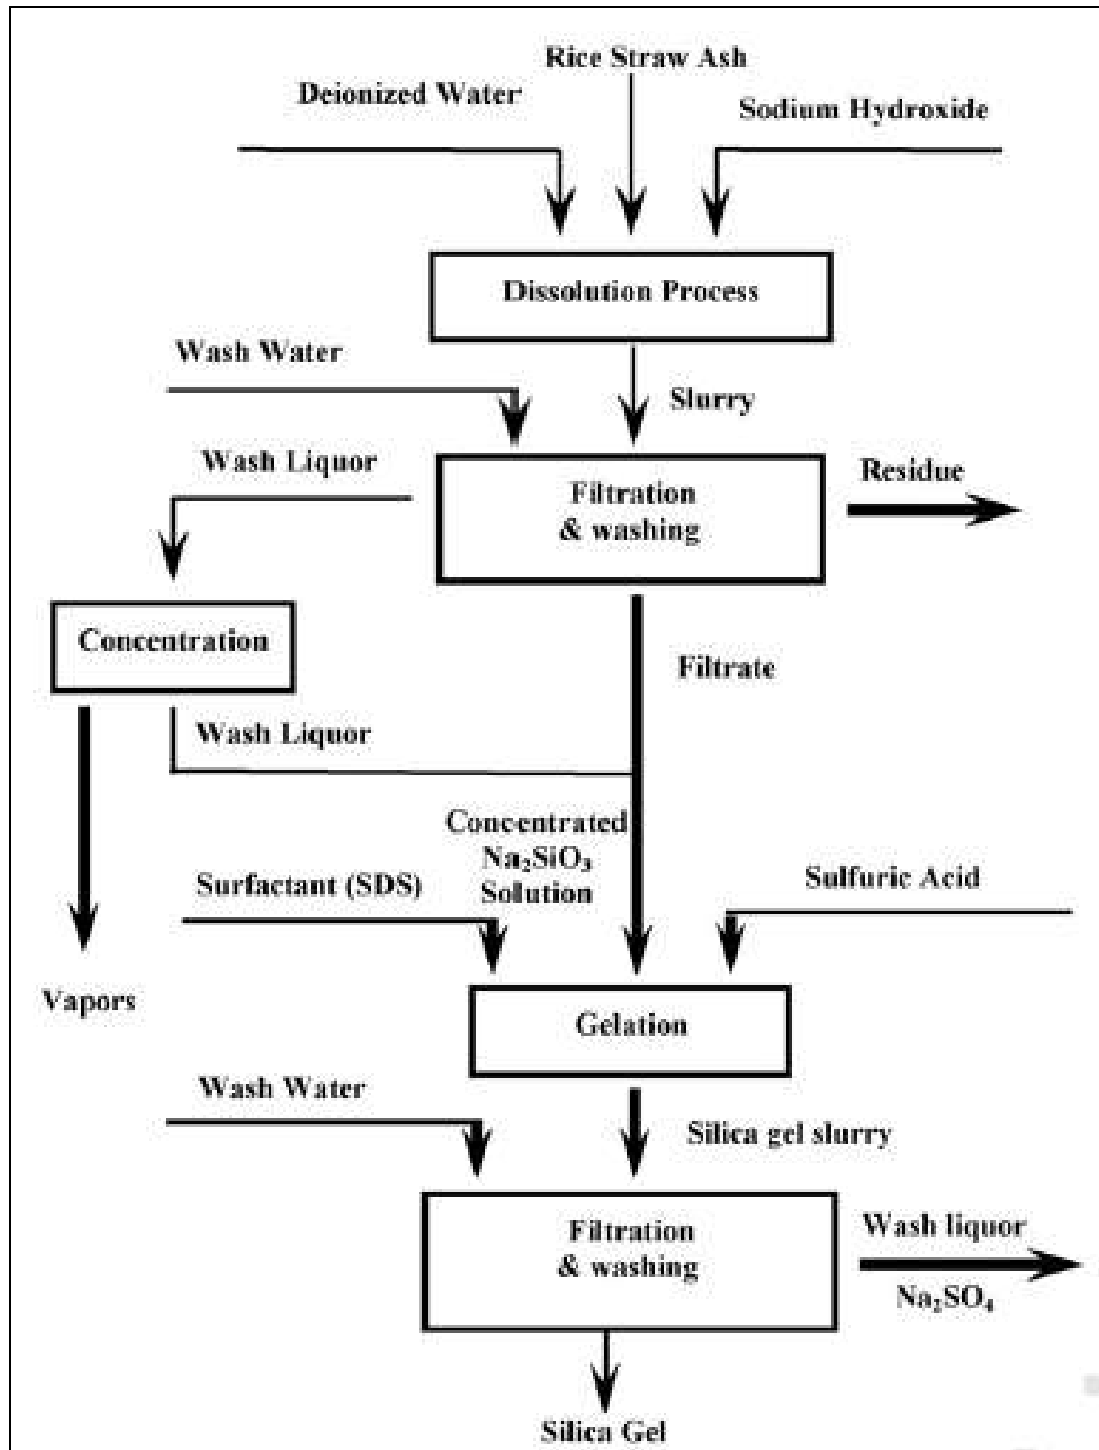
Rice Straw Ash

Deionized Water

Sodium Hydroxide

Dissolution Process

Wash Water

Slurry

Wash Liquor

Filtration & washing

Residue

Concentration

Filtrate

Wash Liquor

Concentrated $Na_2SiO_3$ Solution

Surfactant (SDS)

Sulfuric Acid

Vapors

Gelation

Wash Water

Silica gel slurry

Filtration & washing

Wash liquor

$Na_2SO_4$

Silica Gel